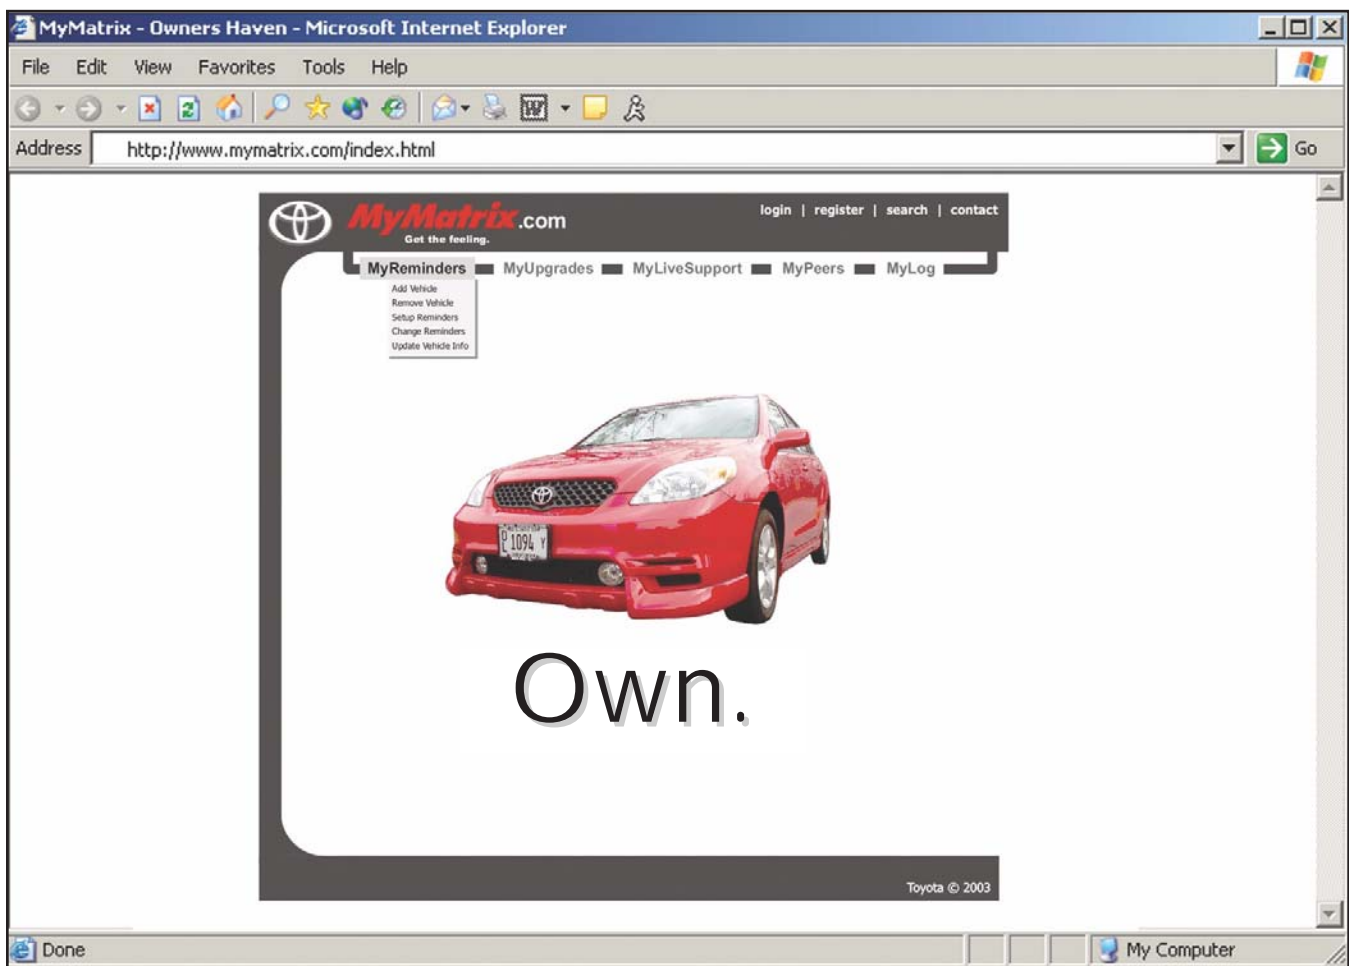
MyMatrix - Owners Haven - Microsoft Internet Explorer

File Edit View Favorites Tools Help

Address http://www.mymatrix.com/index.html Go

MyMatrix.com
Get the feeling.

login | register | search | contact

MyReminders MyUpgrades MyLiveSupport MyPeers MyLog

Add Vehicle
Remove Vehicle
Setup Reminders
Change Reminders
Update Vehicle Info

1094

Own.

Toyota © 2003

Done My Computer